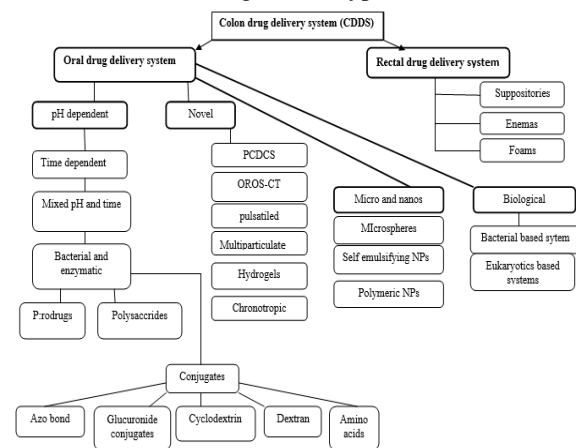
Colon drug delivery system (CDDS)

Oral drug delivery system

Rectal drug delivery system

Suppositories

Enemas

Foams

pH dependent

Novel

Time dependent

Mixed pH and time

Bacterial and enzymatic

P:rodrugs

Polysaccrides

PCDCS

OROS-CT

pulsatiled

Multiparticulate

Hydrogels

Chronotropic

Micro and nanos

MIcrospheres

Self emulsifying NPs

Polymeric NPs

Biological

Bacterial based sytem

Eukaryotics based systems

Conjugates

Azo bond

Glucuronide conjugates

Cyclodextrin

Dextran

Amino acids